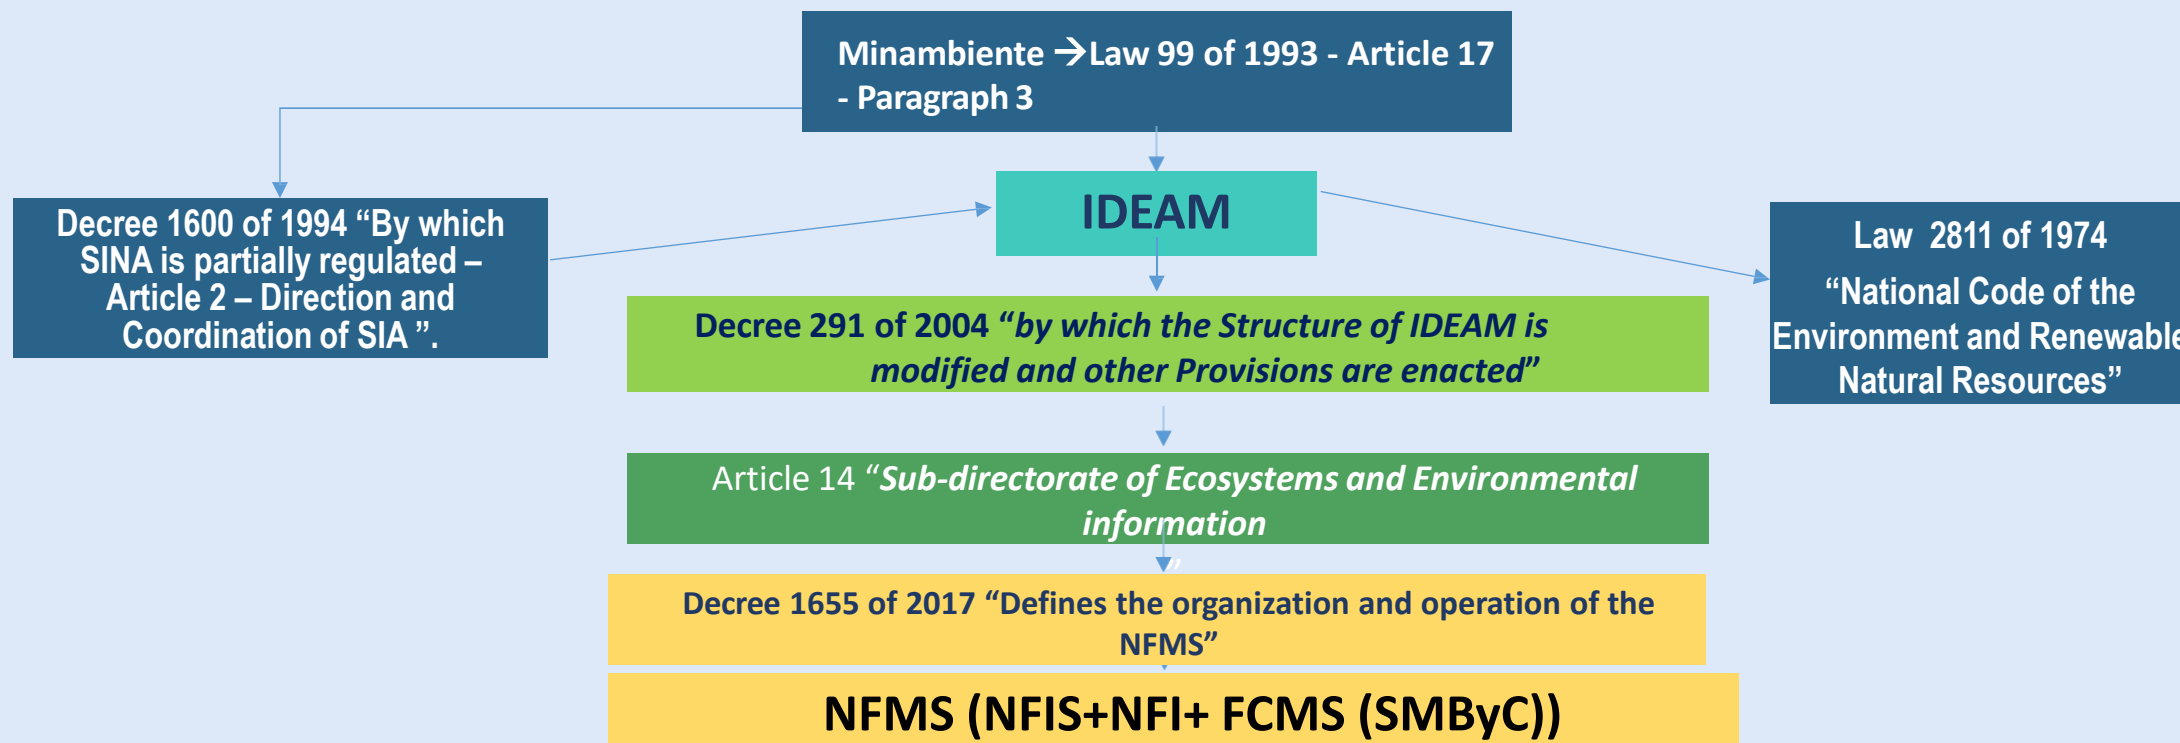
Minambiente →Law 99 of 1993 - Article 17 - Paragraph 3

Decree 1600 of 1994 “By which SINA is partially regulated – Article 2 – Direction and Coordination of SIA ”.

IDEAM

Law 2811 of 1974 “National Code of the Environment and Renewable Natural Resources”

Decree 291 of 2004 “by which the Structure of IDEAM is modified and other Provisions are enacted”

Article 14 “Sub-directorate of Ecosystems and Environmental information ”

Decree 1655 of 2017 “Defines the organization and operation of the NFMS”

NFMS (NFIS+NFI+ FCMS (SMByC))